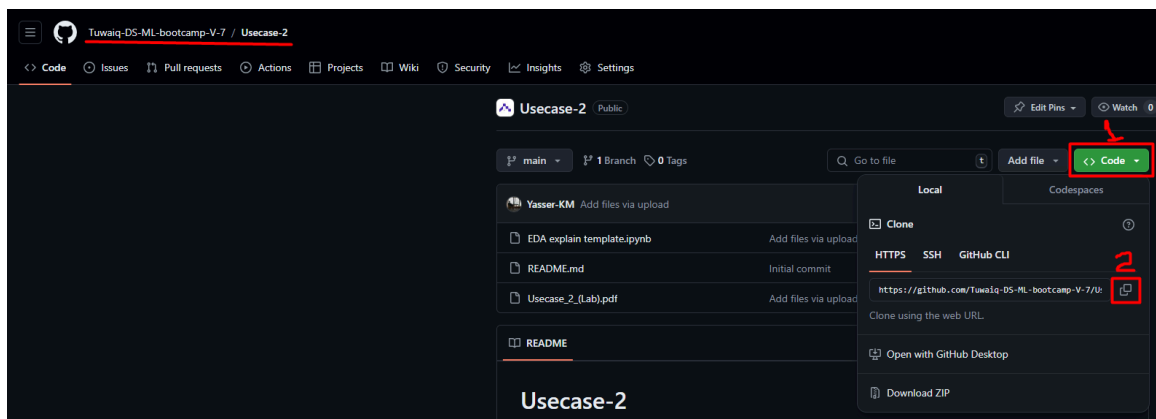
Tuwaiq-DS-ML-bootcamp-V-7 / Usecase-2

Code Issues Pull requests Actions Projects Wiki Security Insights Settings

Usecase-2 Public

Edit Pins Watch 0

1

main 1 Branch 0 Tags

Go to file t Add file Code

Local Codespaces

Yasser-KM Add files via upload

Clone

EDA explain template.ipynb Add files via upload

HTTPS SSH GitHub CLI

README.md Initial commit

2

Usecase_2_(Lab).pdf Add files via upload

https://github.com/Tuwaiq-DS-ML-bootcamp-V-7/U:

Clone using the web URL.

README

Open with GitHub Desktop

Usecase-2

Download ZIP